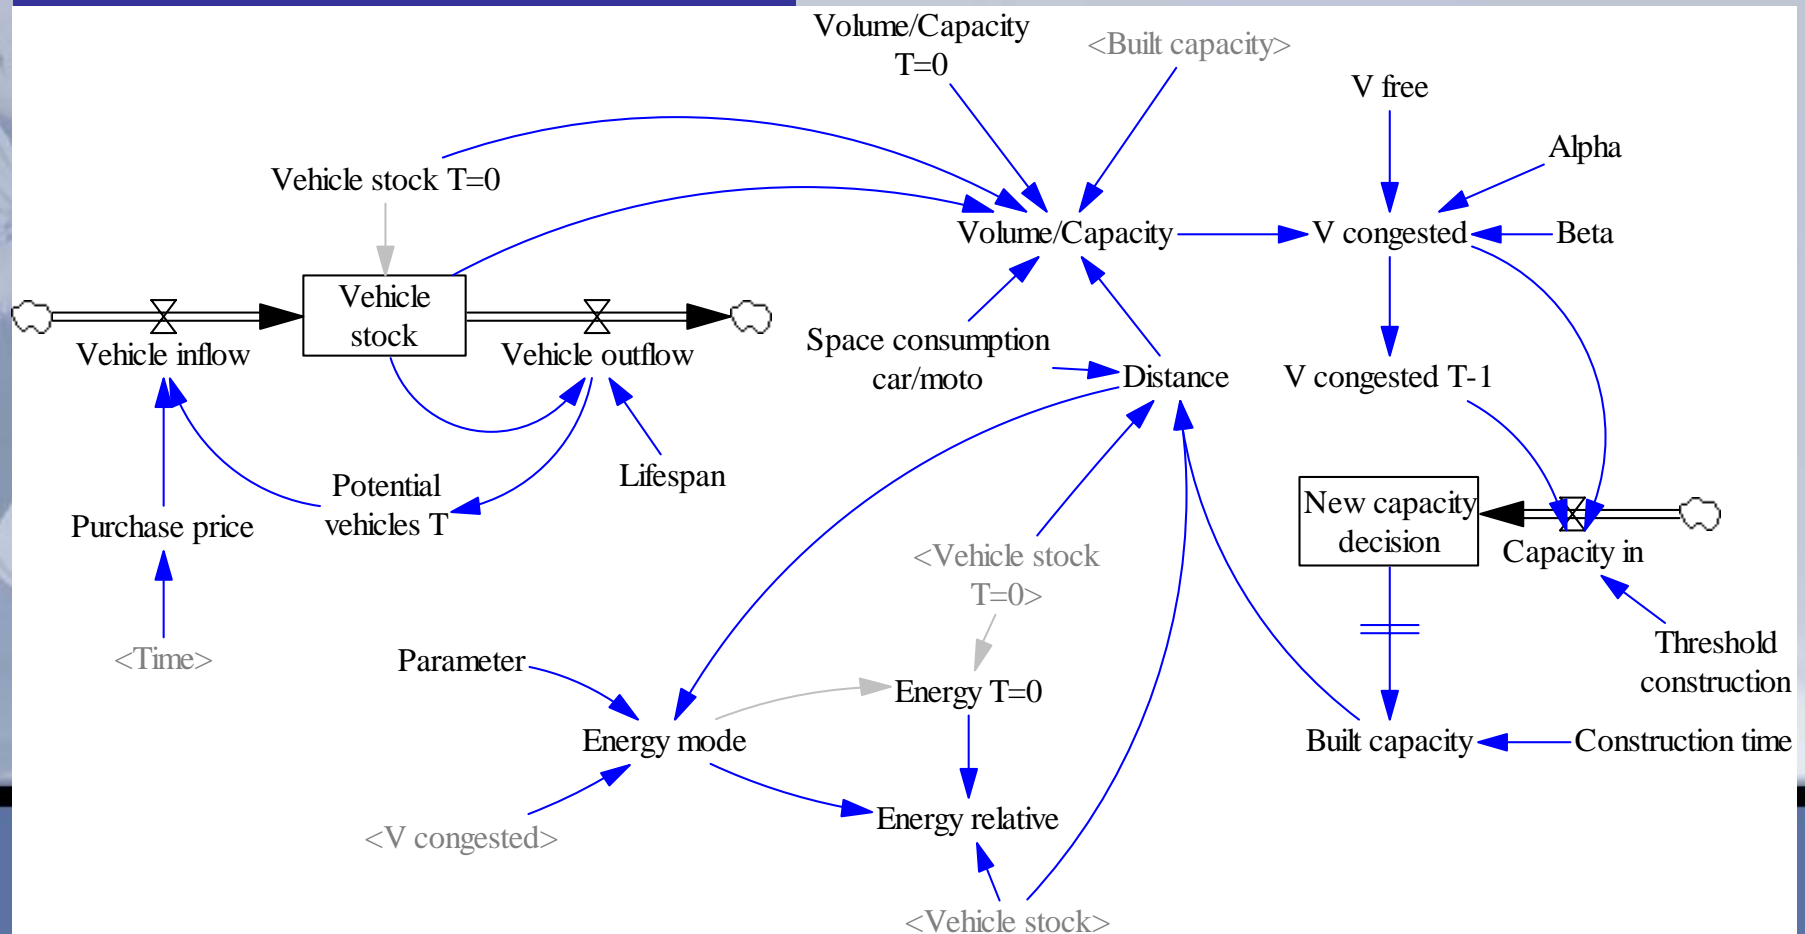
Volume/Capacity T=0

<Built capacity>

V free

Alpha

Vehicle stock T=0

Volume/Capacity

V congested

Beta

Vehicle stock

Vehicle inflow

Vehicle outflow

Space consumption car/moto

Distance

V congested T-1

Potential vehicles T

Lifespan

Purchase price

New capacity decision

Capacity in

<Vehicle stock T=0>

<Time>

Parameter

Threshold construction

Energy T=0

Energy mode

Built capacity

Construction time

Energy relative

<V congested>

<Vehicle stock>